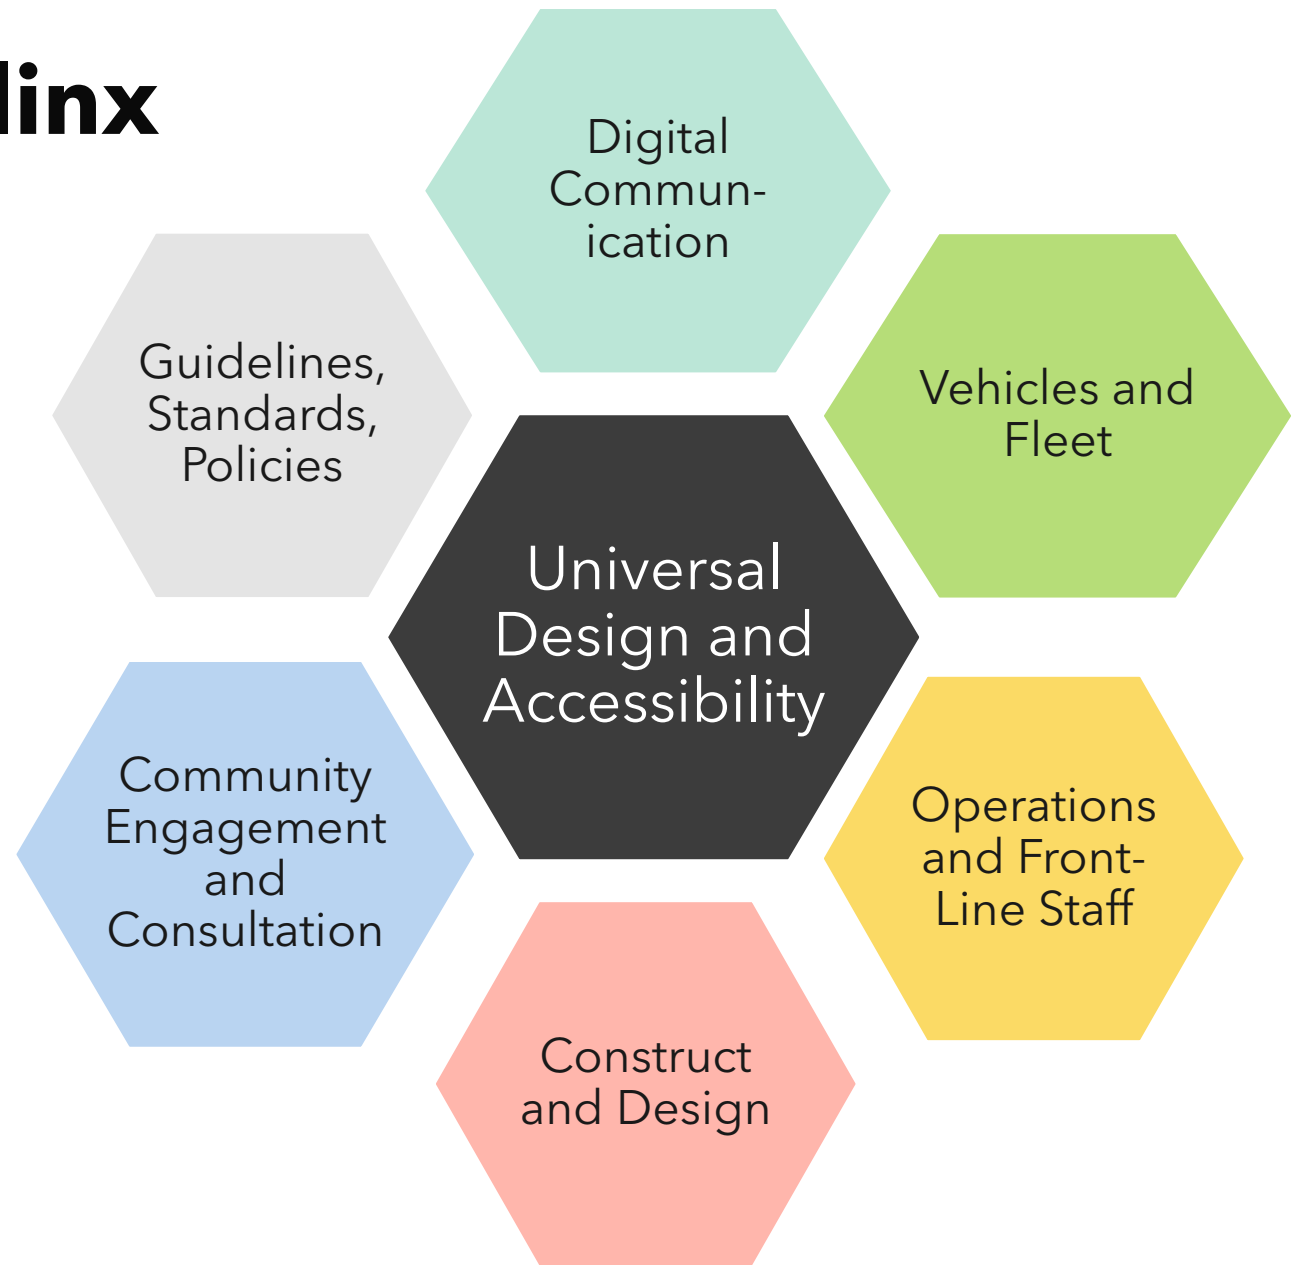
linx

Digital Communication

Guidelines, Standards, Policies

Vehicles and Fleet

Universal Design and Accessibility

Community Engagement and Consultation

Operations and Front-Line Staff

Construct and Design